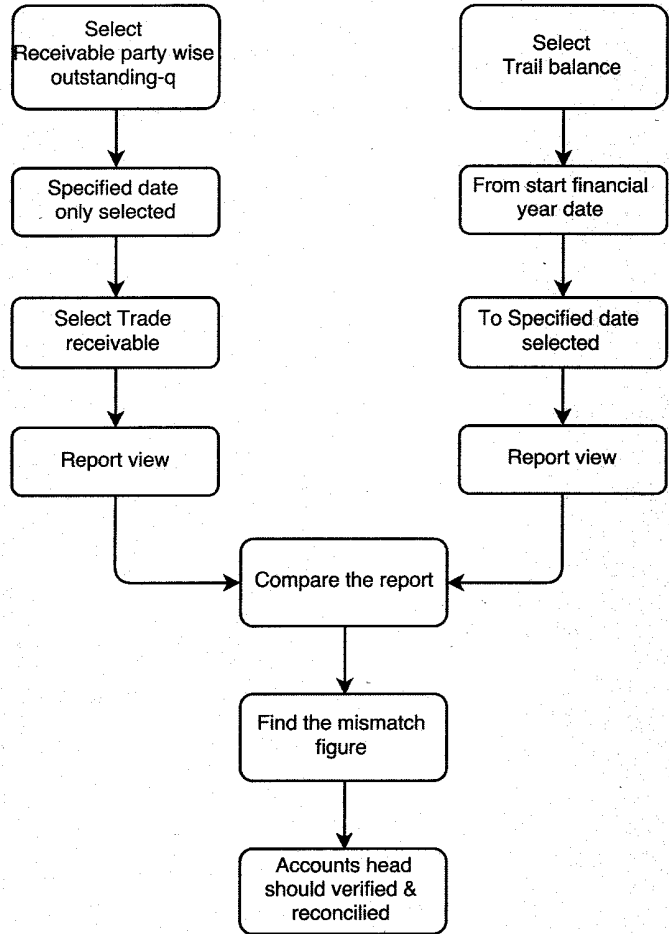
Select Receivable party wise outstanding-q

Specified date only selected

Select Trade receivable

Report view

Select Trail balance

From start financial year date

To Specified date selected

Report view

Compare the report

Find the mismatch figure

Accounts head should verified & reconcilied